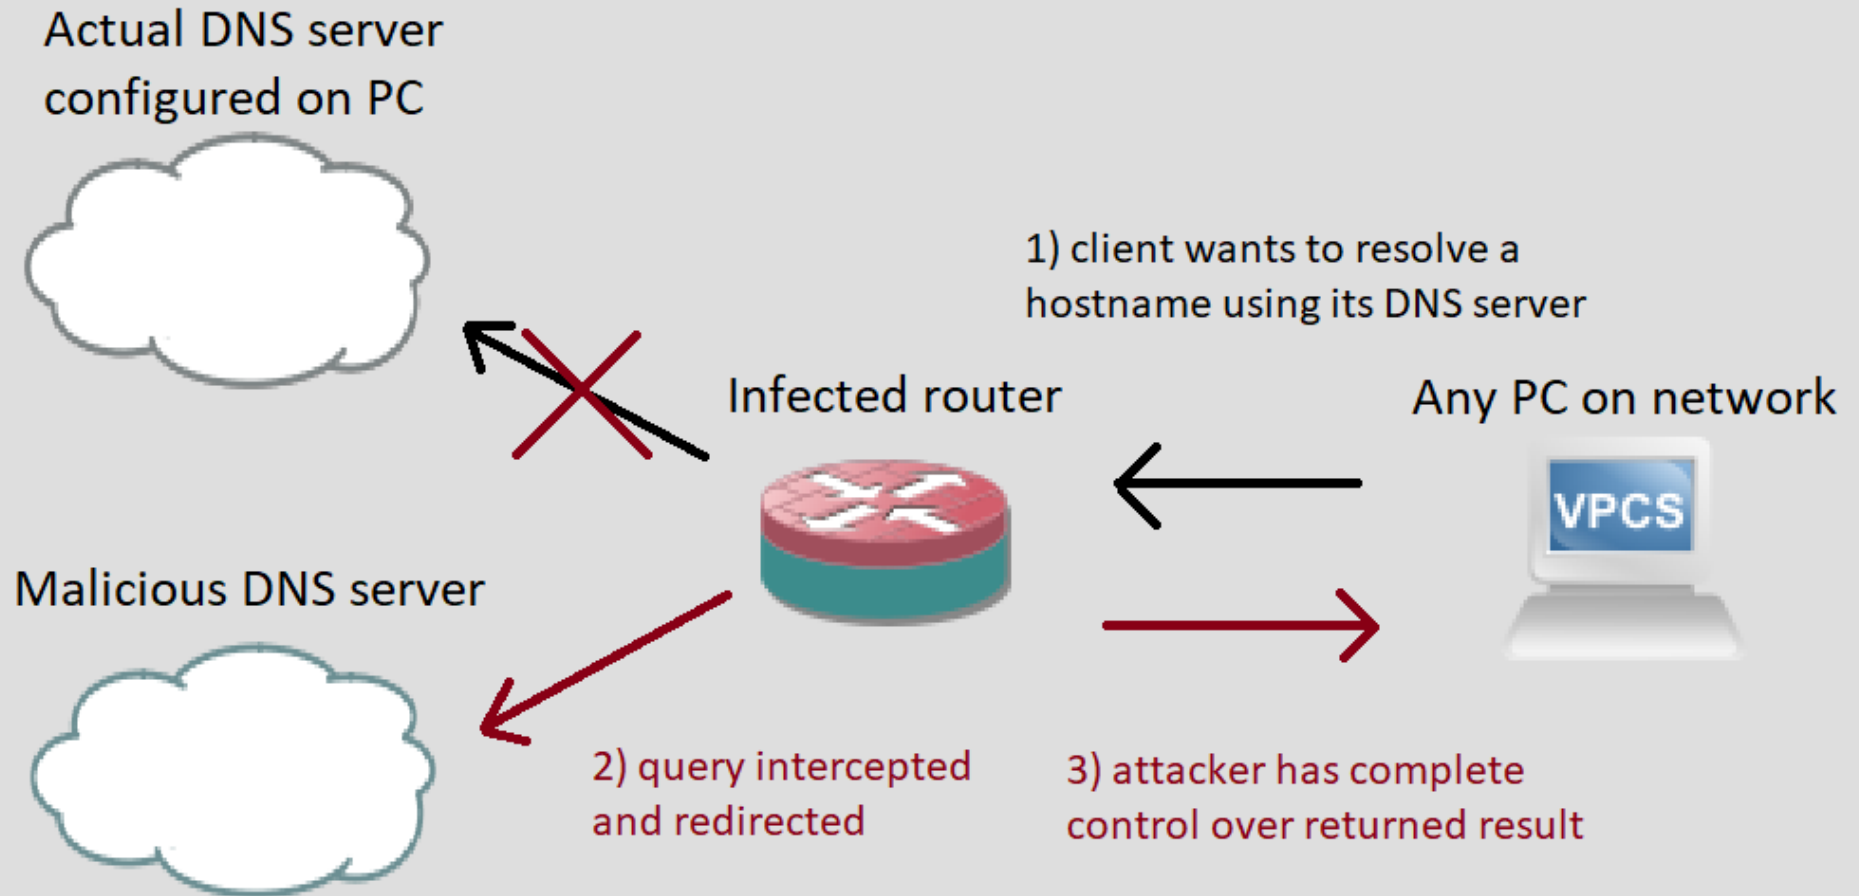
Actual DNS server configured on PC

1) client wants to resolve a hostname using its DNS server

Infected router

Any PC on network

VPCS

Malicious DNS server

2) query intercepted and redirected

3) attacker has complete control over returned result